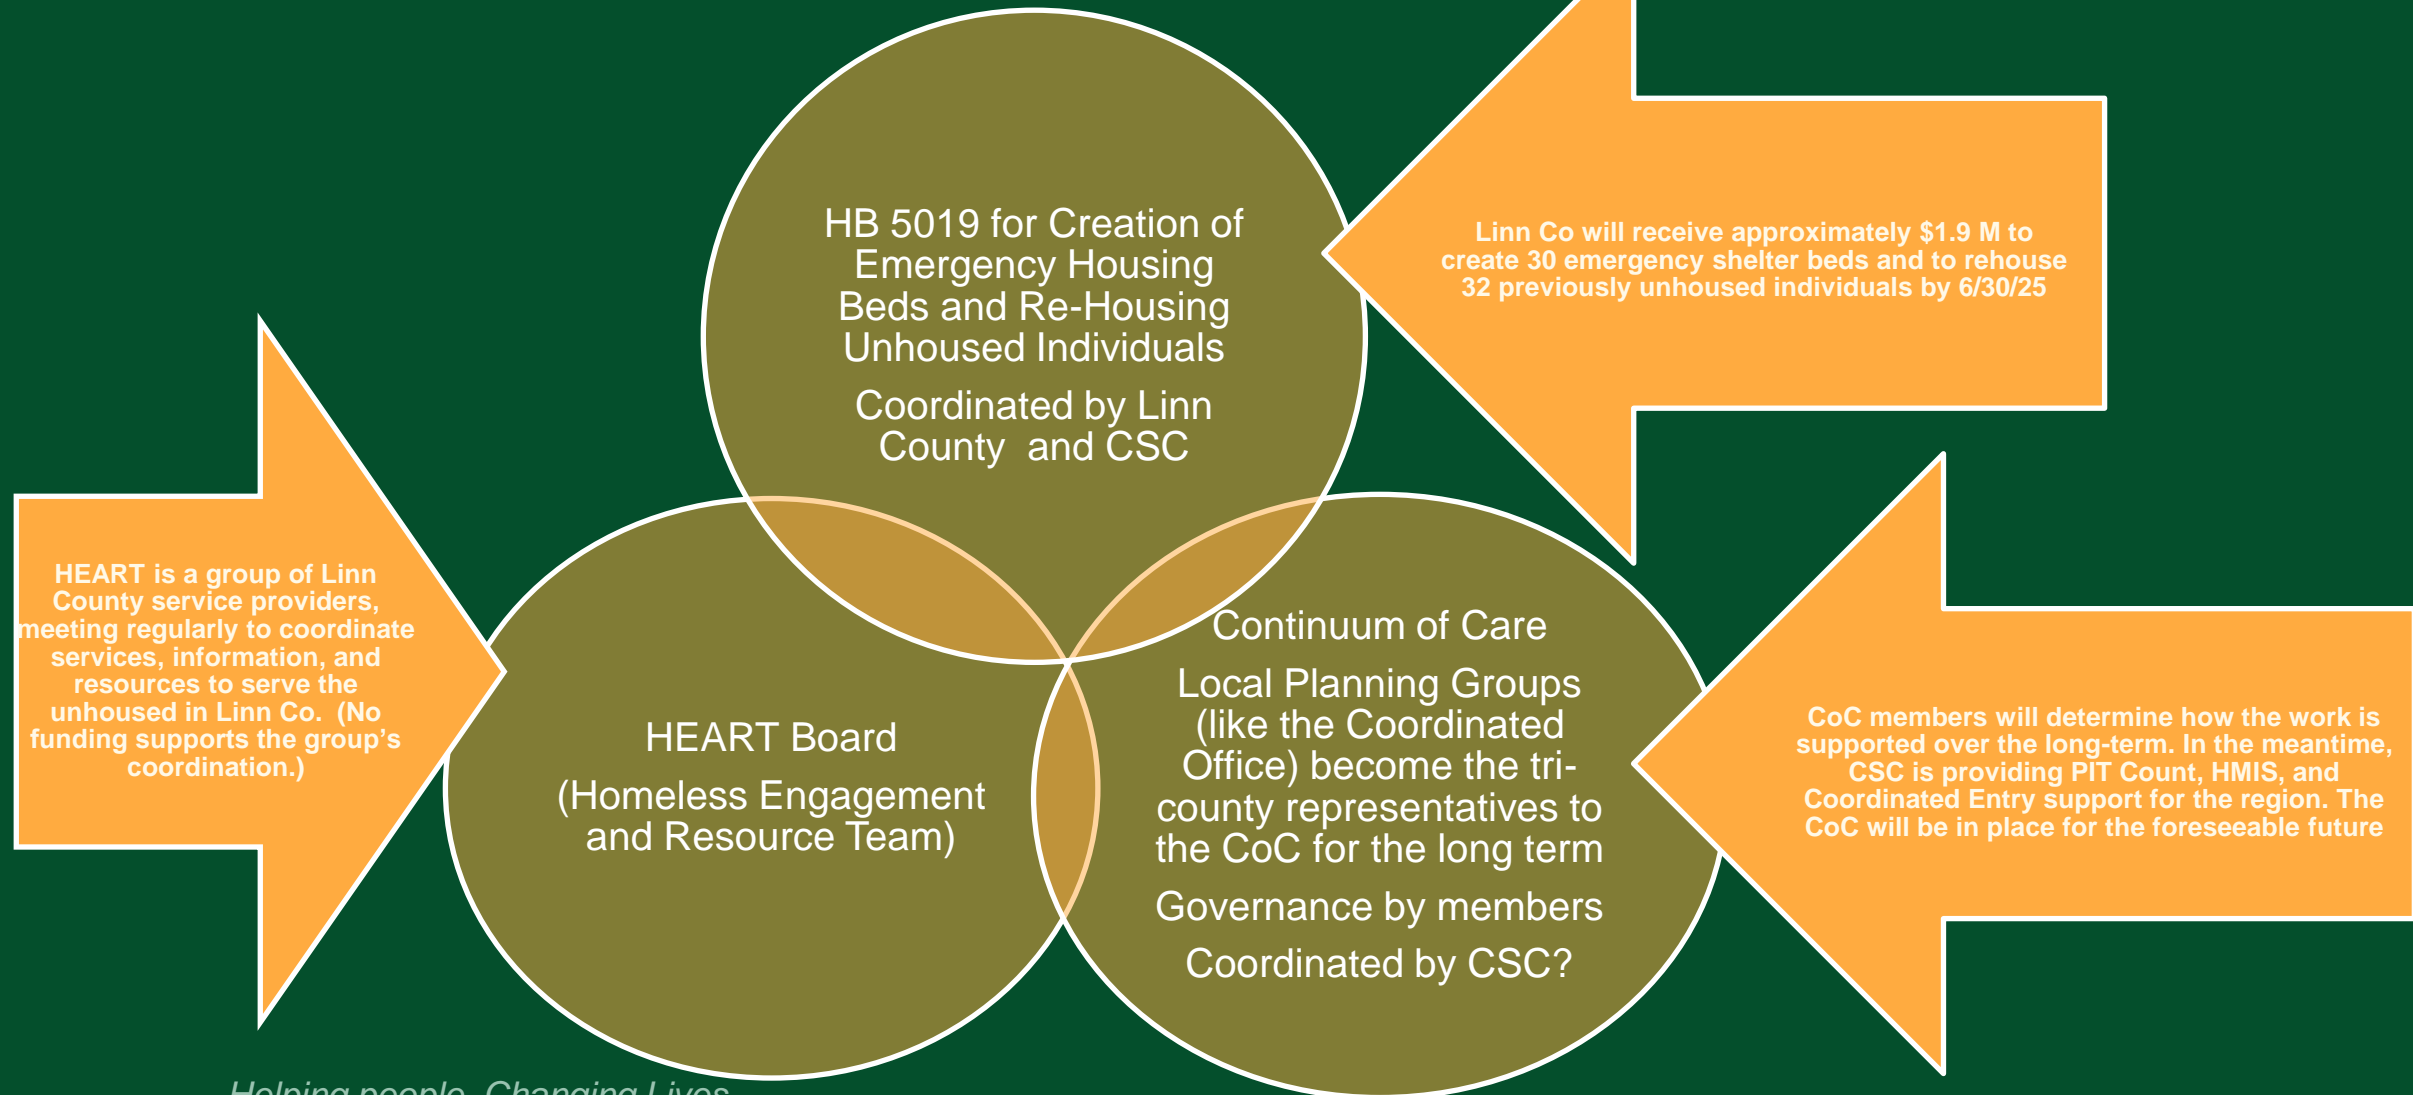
HB 5019 for Creation of Emergency Housing Beds and Re-Housing Unhoused Individuals

Coordinated by Linn County and CSC

Linn Co will receive approximately $1.9 M to create 30 emergency shelter beds and to rehouse 32 previously unhoused individuals by 6/30/25

HEART is a group of Linn County service providers, meeting regularly to coordinate services, information, and resources to serve the unhoused in Linn Co. (No funding supports the group's coordination.)

HEART Board

(Homeless Engagement and Resource Team)

Continuum of Care

Local Planning Groups (like the Coordinated Office) become the tri-county representatives to the CoC for the long term

Governance by members

Coordinated by CSC?

CoC members will determine how the work is supported over the long-term. In the meantime, CSC is providing PIT Count, HMIS, and Coordinated Entry support for the region. The CoC will be in place for the foreseeable future

Helping people. Changing Lives.